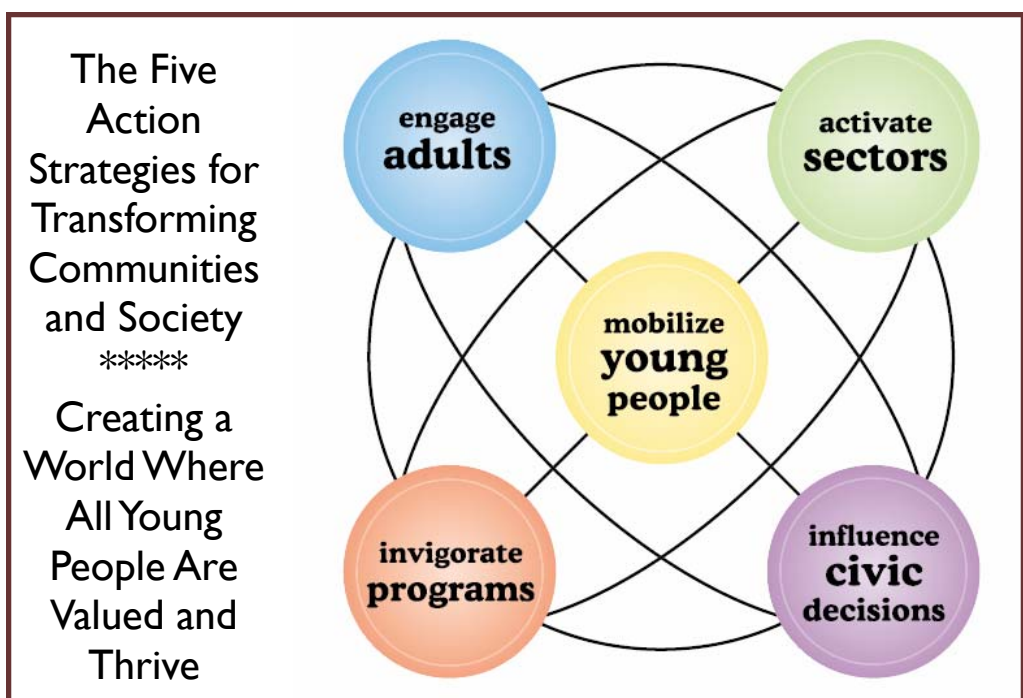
The Five Action Strategies for Transforming Communities and Society
*****
Creating a World Where All Young People Are Valued and Thrive

engage adults

activate sectors

mobilize young people

invigorate programs

influence civic decisions